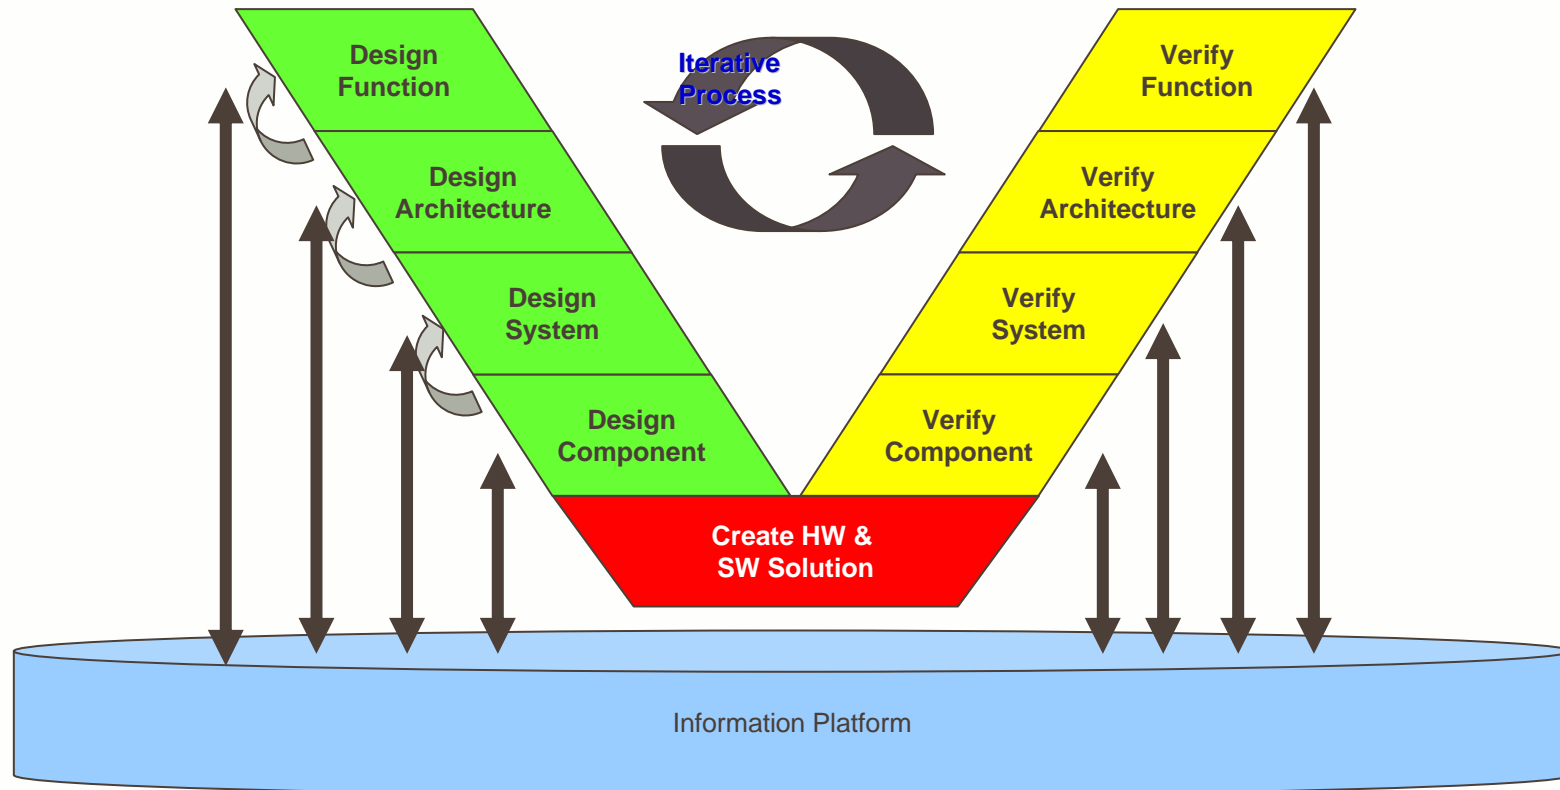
Design Function

Iterative Process

Verify Function

Design Architecture

Verify Architecture

Design System

Verify System

Design Component

Verify Component

Create HW & SW Solution

Information Platform